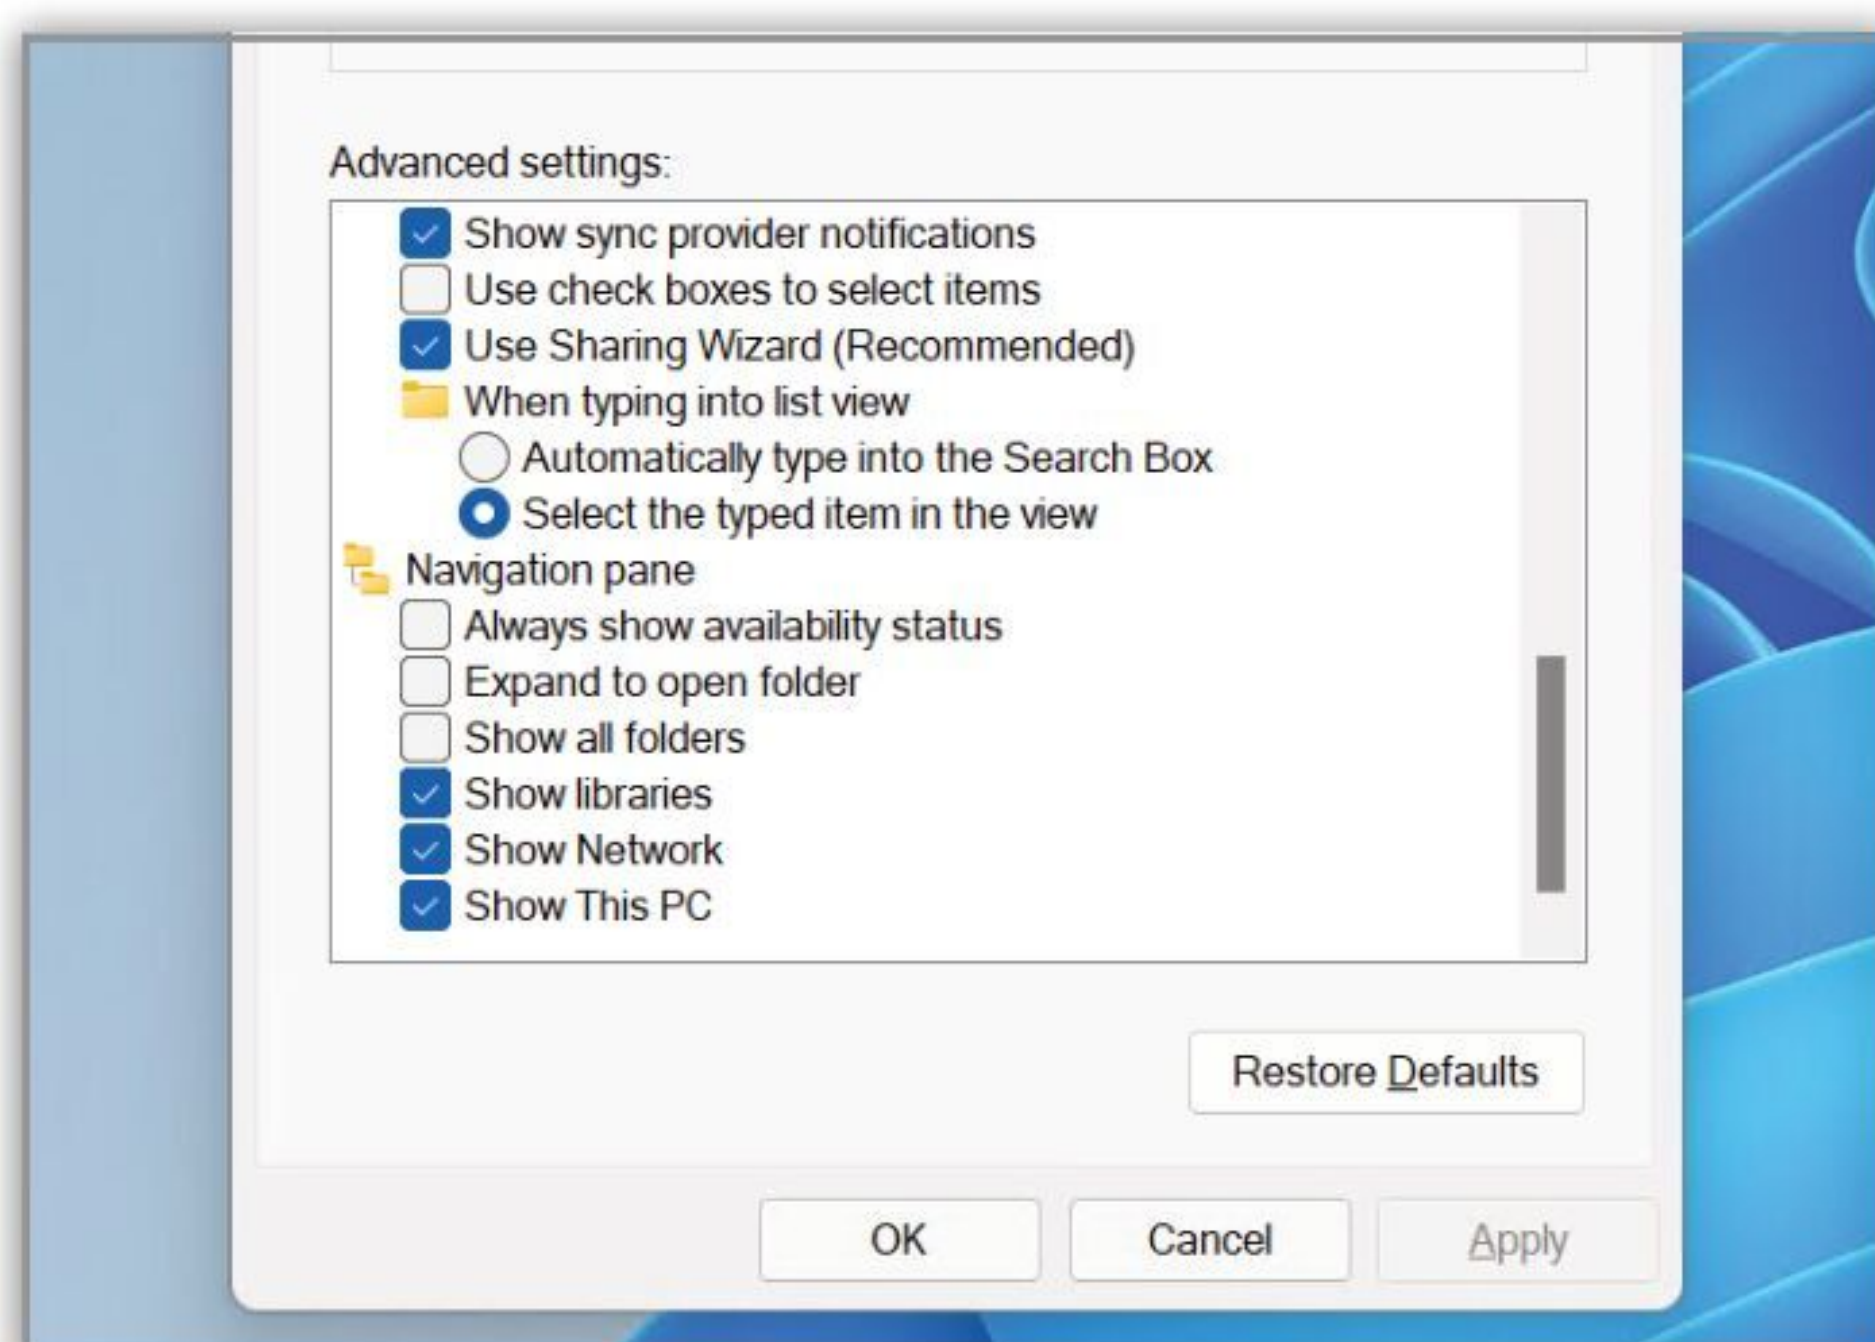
Advanced settings:

Show sync provider notifications
Use check boxes to select items
Use Sharing Wizard (Recommended)
When typing into list view
Automatically type into the Search Box
Select the typed item in the view
Navigation pane
Always show availability status
Expand to open folder
Show all folders
Show libraries
Show Network
Show This PC

Restore Defaults

OK
Cancel
Apply